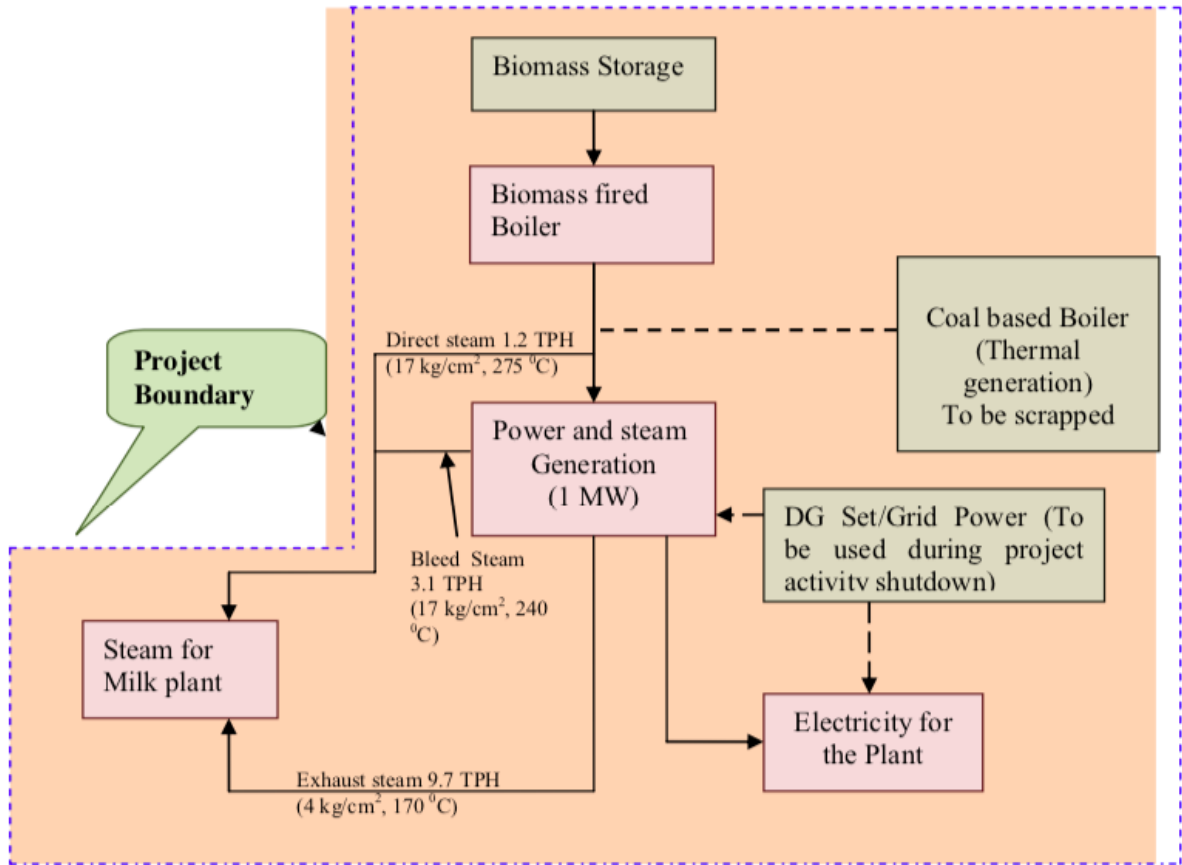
Biomass Storage

Biomass fired Boiler

Coal based Boiler (Thermal generation) To be scrapped

Project Boundary

Direct steam 1.2 TPH ($17 kg/cm^2$, $275\,^0C$)

Power and steam Generation (1 MW)

DG Set/Grid Power (To be used during project activity shutdown)

Bleed Steam 3.1 TPH ($17 kg/cm^2$, $240\,^0C$)

Steam for Milk plant

Electricity for the Plant

Exhaust steam 9.7 TPH ($4 kg/cm^2$, $170\,^0C$)